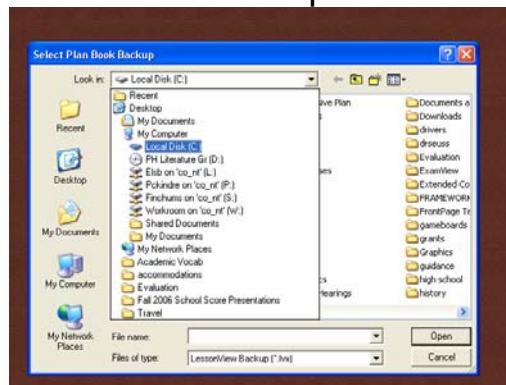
Select Plan Book Backup

Look in: Local Disk (C:)

Recent
Desktop
My Documents
My Computer
Local Disk (C:)
PH Literature Gr (D:)
Elsb on 'co_nt' (L:)
Pckindre on 'co_nt' (P:)
Finchums on 'co_nt' (S:)
Workroom on 'co_nt' (W:)
Shared Documents
My Documents
My Network Places
Academic Vocab
accommodations
Evaluation
Fall 2006 School Score Presentations
Travel

ive Plan
es
cs
earings

Documents a
Downloads
drivers
drseuss
Evaluation
ExamView
Extended Co
FRAMEWORK
FrontPage Tr
gameboards
grants
Graphics
guidance
high school
history

Recent
Desktop
My Documents
My Computer
My Network Places

File name:
Files of type: LessonView Backup (*.lvx)

Open
Cancel